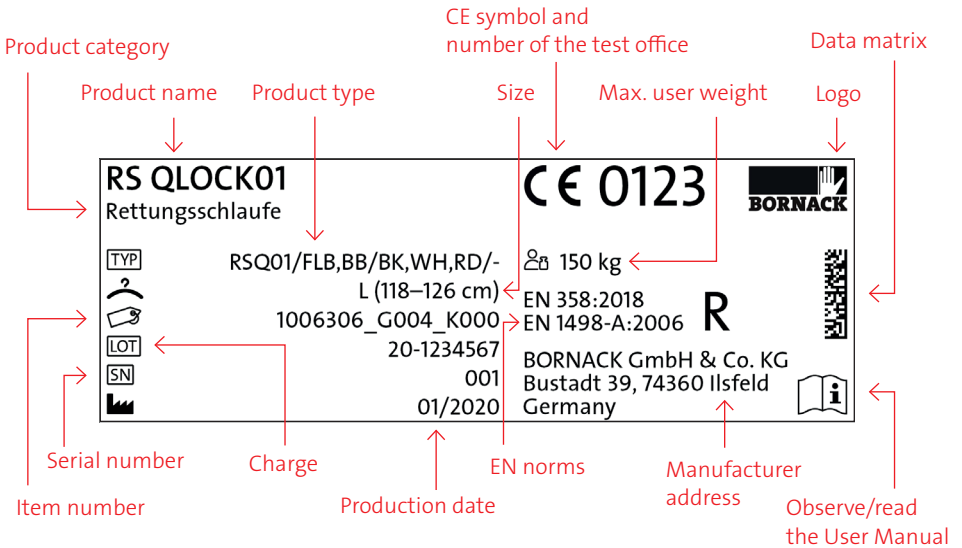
CE symbol and number of the test office

Product category

Data matrix

Product name

Product type

Size

Max. user weight

Logo

RS QLOCK01
Rettungsschlaufe

CE 0123

BORNACK

TYP RSQ01/FLB,BB/BK,WH,RD/-

150 kg

L (118–126 cm)

EN 358:2018

R

1006306_G004_K000

EN 1498-A:2006

LOT 20-1234567

BORNACK GmbH & Co. KG
Bustadt 39, 74360 Ilsfeld
Germany

SN 001

01/2020

i

Serial number

Charge

EN norms

Manufacturer address

Item number

Production date

Observe/read the User Manual